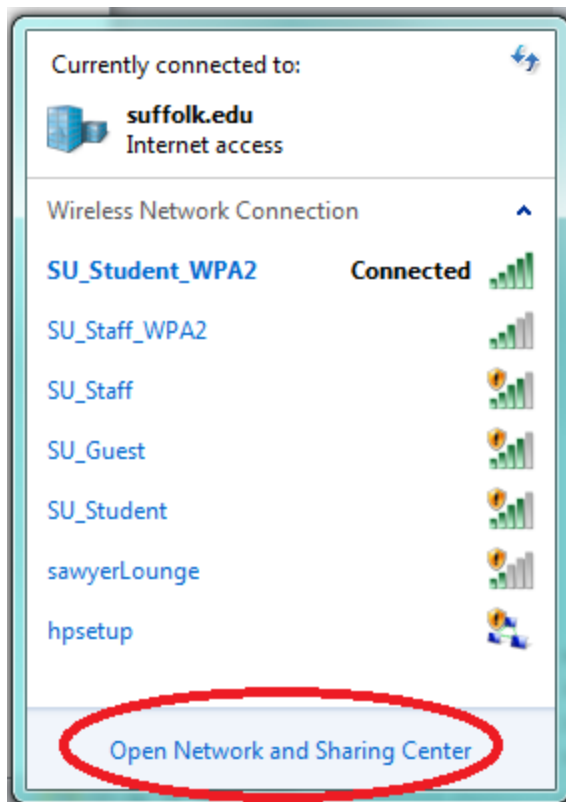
Currently connected to:

suffolk.edu
Internet access

Wireless Network Connection

SU_Student_WPA2 Connected

SU_Staff_WPA2

SU_Staff

SU_Guest

SU_Student

sawyerLounge

hpsetup

Open Network and Sharing Center